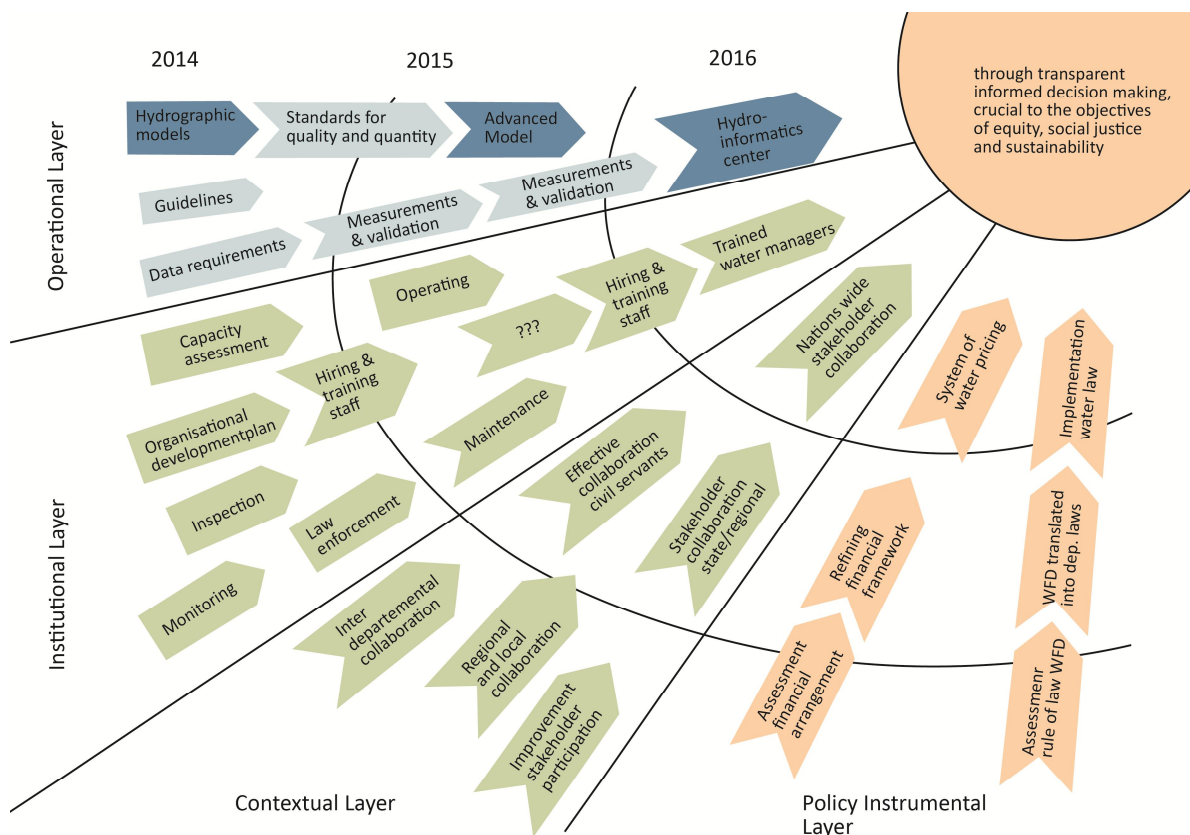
2014

2015

2016

through transparent informed decision making, crucial to the objectives of equity, social justice and sustainability

Operational Layer

Hydrographic models

Standards for quality and quantity

Advanced Model

Hydro-informatics center

Guidelines

Measurements & validation

Measurements & validation

Data requirements

Trained water managers

Operating

Hiring & training staff

???

Capacity assessment

Hiring & training staff

Nations wide stakeholder collaboration

System of water pricing

Implementation water law

Organisational developmentplan

Maintenance

Effective collaboration civil servants

Institutional Layer

Inspection

Law enforcement

Stakeholder collaboration state/regional

Refining financial framework

WFD translated into dep. laws

Monitoring

Inter departemental collaboration

Regional and local collaboration

Assessment financial arrangement

Assessmenr rule of law WFD

Improvement stakeholder participation

Contextual Layer

Policy Instrumental Layer